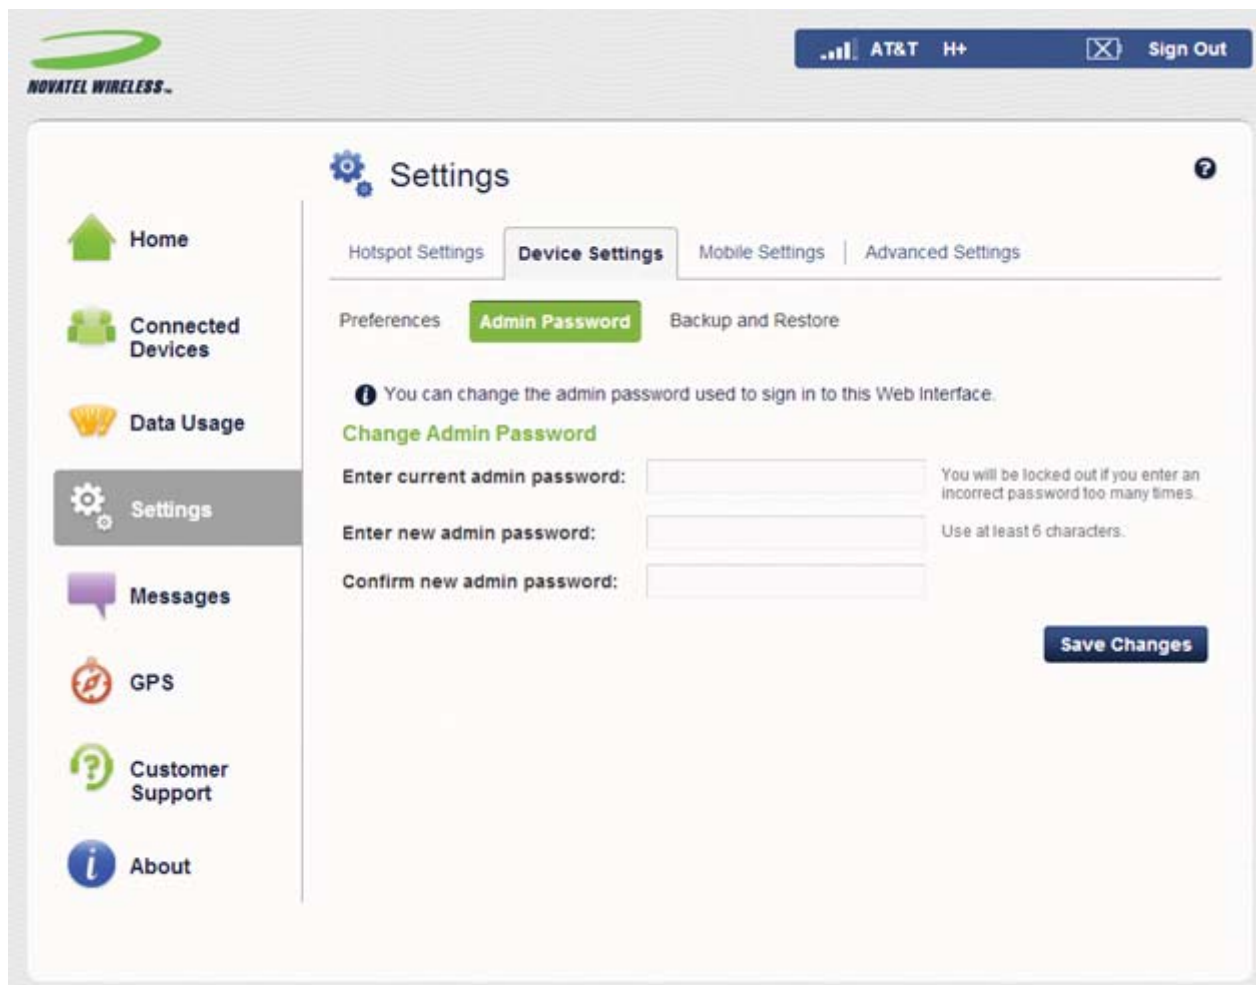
NOVATEL WIRELESS

AT&T H+ Sign Out

Settings

Home

Connected Devices

Data Usage

Settings

Messages

GPS

Customer Support

About

Hotspot Settings | Device Settings | Mobile Settings | Advanced Settings

Preferences | Admin Password | Backup and Restore

You can change the admin password used to sign in to this Web Interface.

Change Admin Password

Enter current admin password: You will be locked out if you enter an incorrect password too many times.

Enter new admin password: Use at least 6 characters.

Confirm new admin password:

Save Changes